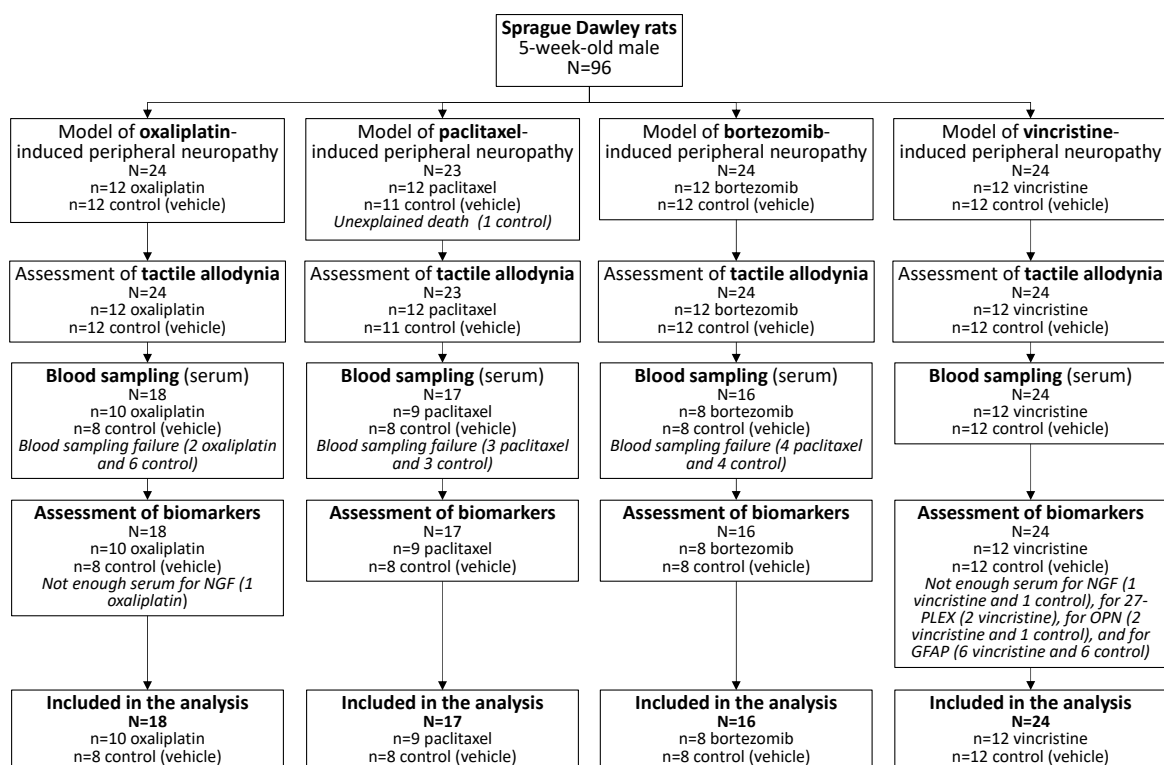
Sprague Dawley rats
5-week-old male
N=96

Model of oxaliplatin-induced peripheral neuropathy
N=24
n=12 oxaliplatin
n=12 control (vehicle)

Assessment of tactile allodynia
N=24
n=12 oxaliplatin
n=12 control (vehicle)

Blood sampling (serum)
N=18
n=10 oxaliplatin
n=8 control (vehicle)
Blood sampling failure (2 oxaliplatin and 6 control)

Assessment of biomarkers
N=18
n=10 oxaliplatin
n=8 control (vehicle)
Not enough serum for NGF (1 oxaliplatin)

Included in the analysis
N=18
n=10 oxaliplatin
n=8 control (vehicle)

Model of paclitaxel-induced peripheral neuropathy
N=23
n=12 paclitaxel
n=11 control (vehicle)
Unexplained death (1 control)

Assessment of tactile allodynia
N=23
n=12 paclitaxel
n=11 control (vehicle)

Blood sampling (serum)
N=17
n=9 paclitaxel
n=8 control (vehicle)
Blood sampling failure (3 paclitaxel and 3 control)

Assessment of biomarkers
N=17
n=9 paclitaxel
n=8 control (vehicle)

Included in the analysis
N=17
n=9 paclitaxel
n=8 control (vehicle)

Model of bortezomib-induced peripheral neuropathy
N=24
n=12 bortezomib
n=12 control (vehicle)

Assessment of tactile allodynia
N=24
n=12 bortezomib
n=12 control (vehicle)

Blood sampling (serum)
N=16
n=8 bortezomib
n=8 control (vehicle)
Blood sampling failure (4 paclitaxel and 4 control)

Assessment of biomarkers
N=16
n=8 bortezomib
n=8 control (vehicle)

Included in the analysis
N=16
n=8 bortezomib
n=8 control (vehicle)

Model of vincristine-induced peripheral neuropathy
N=24
n=12 vincristine
n=12 control (vehicle)

Assessment of tactile allodynia
N=24
n=12 vincristine
n=12 control (vehicle)

Blood sampling (serum)
N=24
n=12 vincristine
n=12 control (vehicle)

Assessment of biomarkers
N=24
n=12 vincristine
n=12 control (vehicle)
Not enough serum for NGF (1 vincristine and 1 control), for 27-PLEX (2 vincristine), for OPN (2 vincristine and 1 control), and for GFAP (6 vincristine and 6 control)

Included in the analysis
N=24
n=12 vincristine
n=12 control (vehicle)